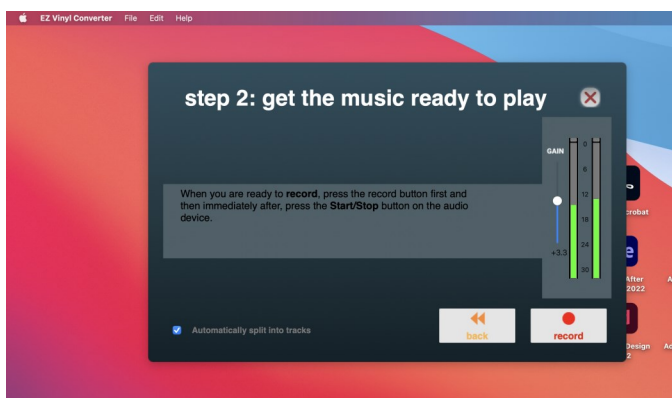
EZ Vinyl Converter File Edit Help

step 2: get the music ready to play

GAIN

0
6
12
18
24
30

+3.3

When you are ready to record, press the record button first and then immediately after, press the Start/Stop button on the audio device.

Automatically split into tracks

back

record

crobat

After
2022

Design
2

A

Ac